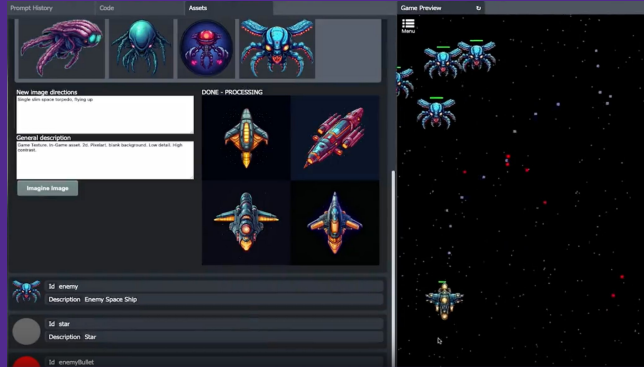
Prompt History
Code
Assets
Game Preview
Menu

New image directions
Single slim space torpedo, flying up

General description
Game texture. In-Game asset. 2d. Pixelart. blank background. Low detail. High contrast.

Imagine image

DONE - PROCESSING

Id enemy
Description Enemy Space Ship

Id star
Description Star

Id enemyBullet